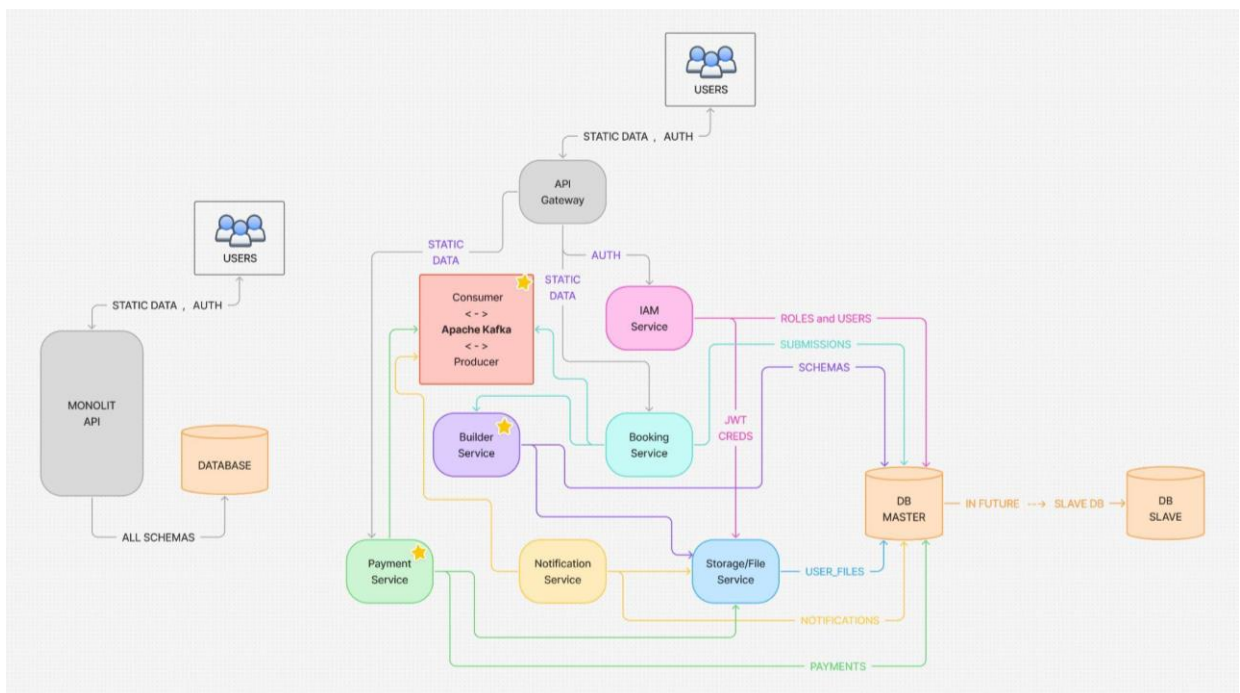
USERS

STATIC DATA , AUTH

MONOLIT
API

DATABASE

ALL SCHEMAS

USERS

STATIC DATA , AUTH

API
Gateway

STATIC
DATA

AUTH

STATIC
DATA

Consumer
< - >
Apache Kafka
< - >
Producer

IAM
Service

ROLES and USERS

SUBMISSIONS

SCHEMAS

JWT
CREDS

Builder
Service

Booking
Service

DB
MASTER

IN FUTURE ---> SLAVE DB

DB
SLAVE

Payment
Service

Notification
Service

Storage/File
Service

USER_FILES

NOTIFICATIONS

PAYMENTS